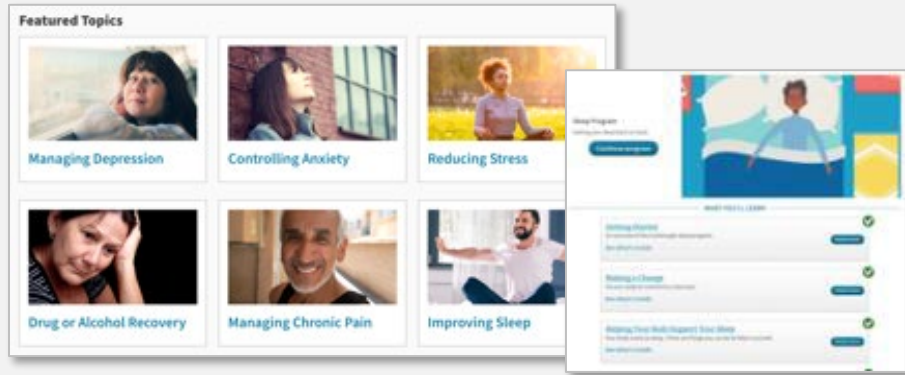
Featured Topics

Managing Depression

Controlling Anxiety

Reducing Stress

Drug or Alcohol Recovery

Managing Chronic Pain

Improving Sleep

Sleep Program
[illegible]

Continue program

WHAT YOU'LL LEARN

Getting Started
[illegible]

Making a Change
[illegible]

Helping Your Body Support Your Sleep
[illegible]